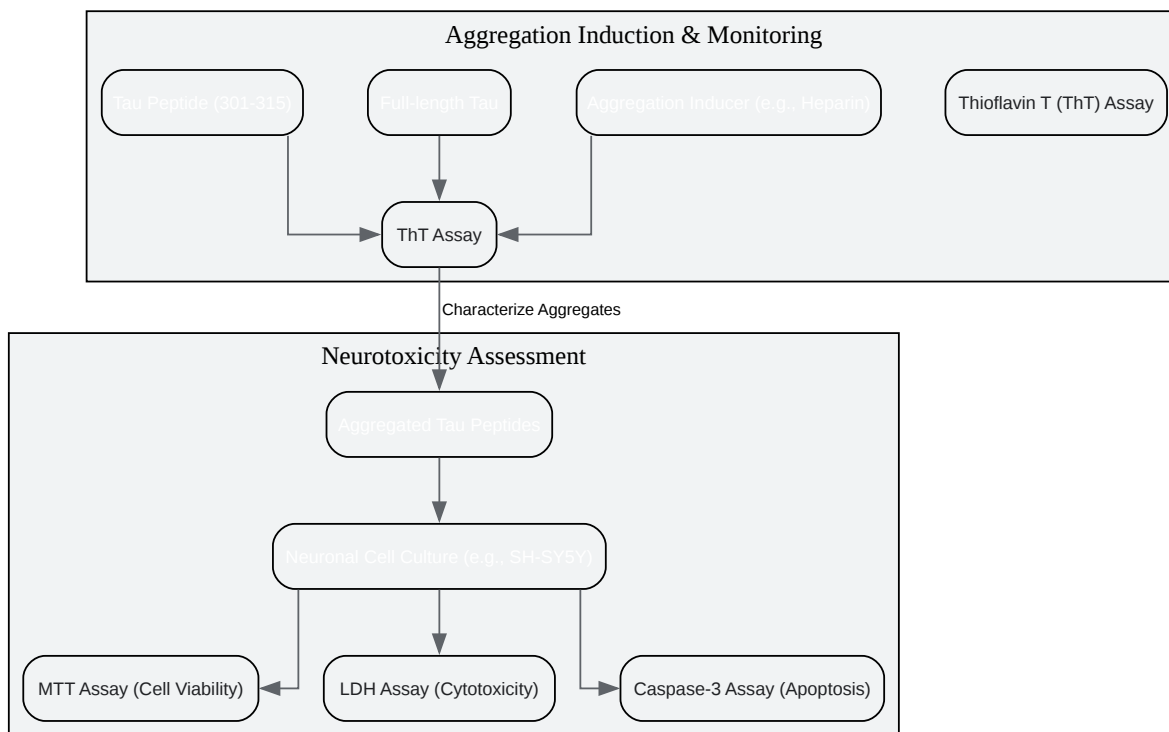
Aggregation Induction & Monitoring

Tau Peptide (301-315)

Full-length Tau

Aggregation Inducer (e.g., Heparin)

Thioflavin T (ThT) Assay

ThT Assay

Characterize Aggregates

Neurotoxicity Assessment

Aggregated Tau Peptides

Neuronal Cell Culture (e.g., SH-SY5Y)

MTT Assay (Cell Viability)

LDH Assay (Cytotoxicity)

Caspase-3 Assay (Apoptosis)